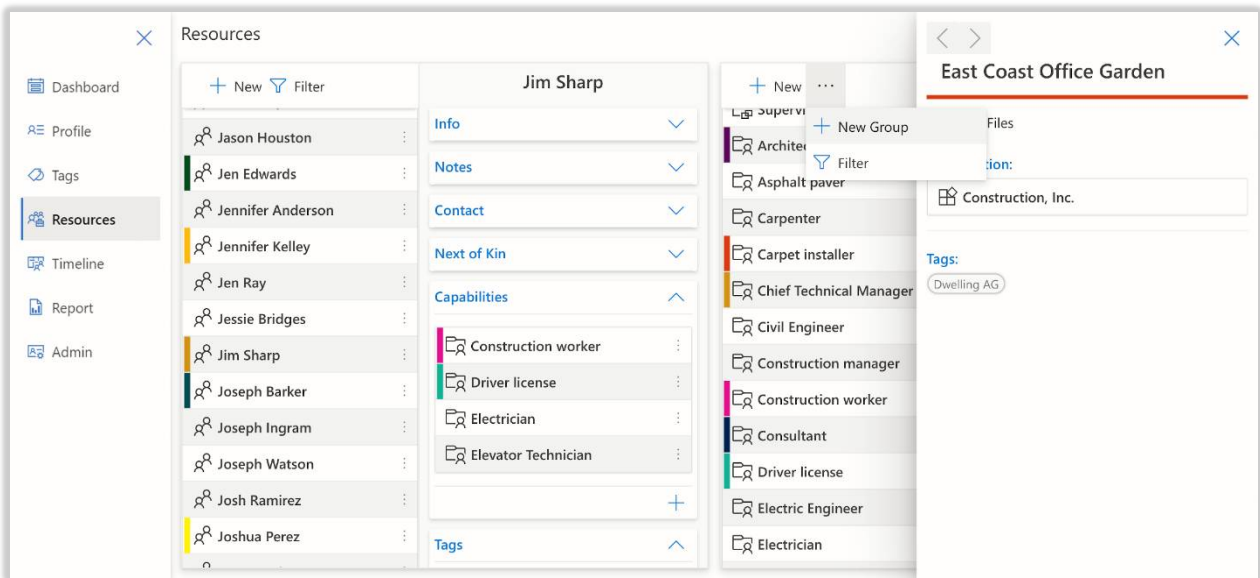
Dashboard
Profile
Tags
Resources
Timeline
Report
Admin

Resources

+ New Filter

Jason Houston
Jen Edwards
Jennifer Anderson
Jennifer Kelley
Jen Ray
Jessie Bridges
Jim Sharp
Joseph Barker
Joseph Ingram
Joseph Watson
Josh Ramirez
Joshua Perez

Jim Sharp

Info
Notes
Contact
Next of Kin
Capabilities
Construction worker
Driver license
Electrician
Elevator Technician
+
Tags

+ New ···
Supervi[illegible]
Architec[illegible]
Asphalt paver
Carpenter
Carpet installer
Chief Technical Manager
Civil Engineer
Construction manager
Construction worker
Consultant
Driver license
Electric Engineer
Electrician

+ New Group
Filter

East Coast Office Garden
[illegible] Files
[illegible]tion:
Construction, Inc.
Tags:
Dwelling AG